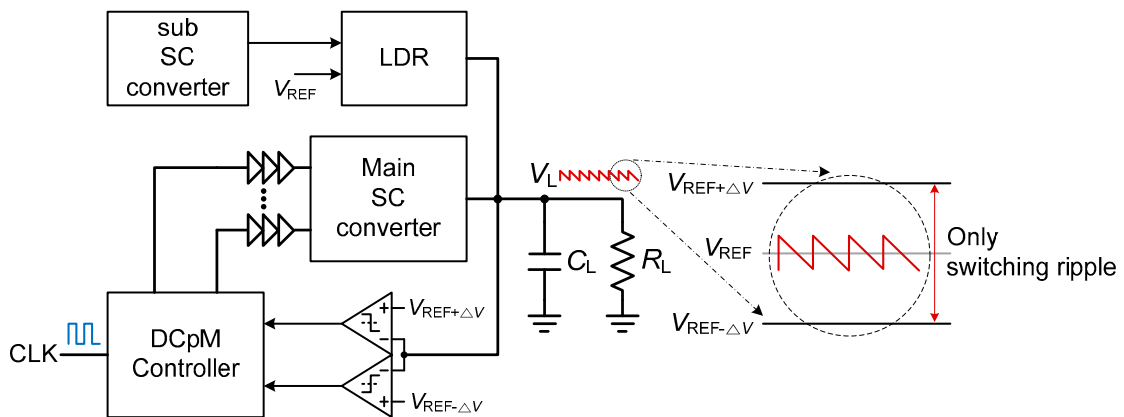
sub SC converter

LDR

$V_{\text{REF}}$

Main SC converter

$V_{\text{L}}$

$V_{\text{REF}+\triangle V}$

$V_{\text{REF}}$

Only switching ripple

$C_{\text{L}}$

$R_{\text{L}}$

$V_{\text{REF}-\triangle V}$

CLK

DCpM Controller

+

-

$V_{\text{REF}+\triangle V}$

-

+

$V_{\text{REF}-\triangle V}$